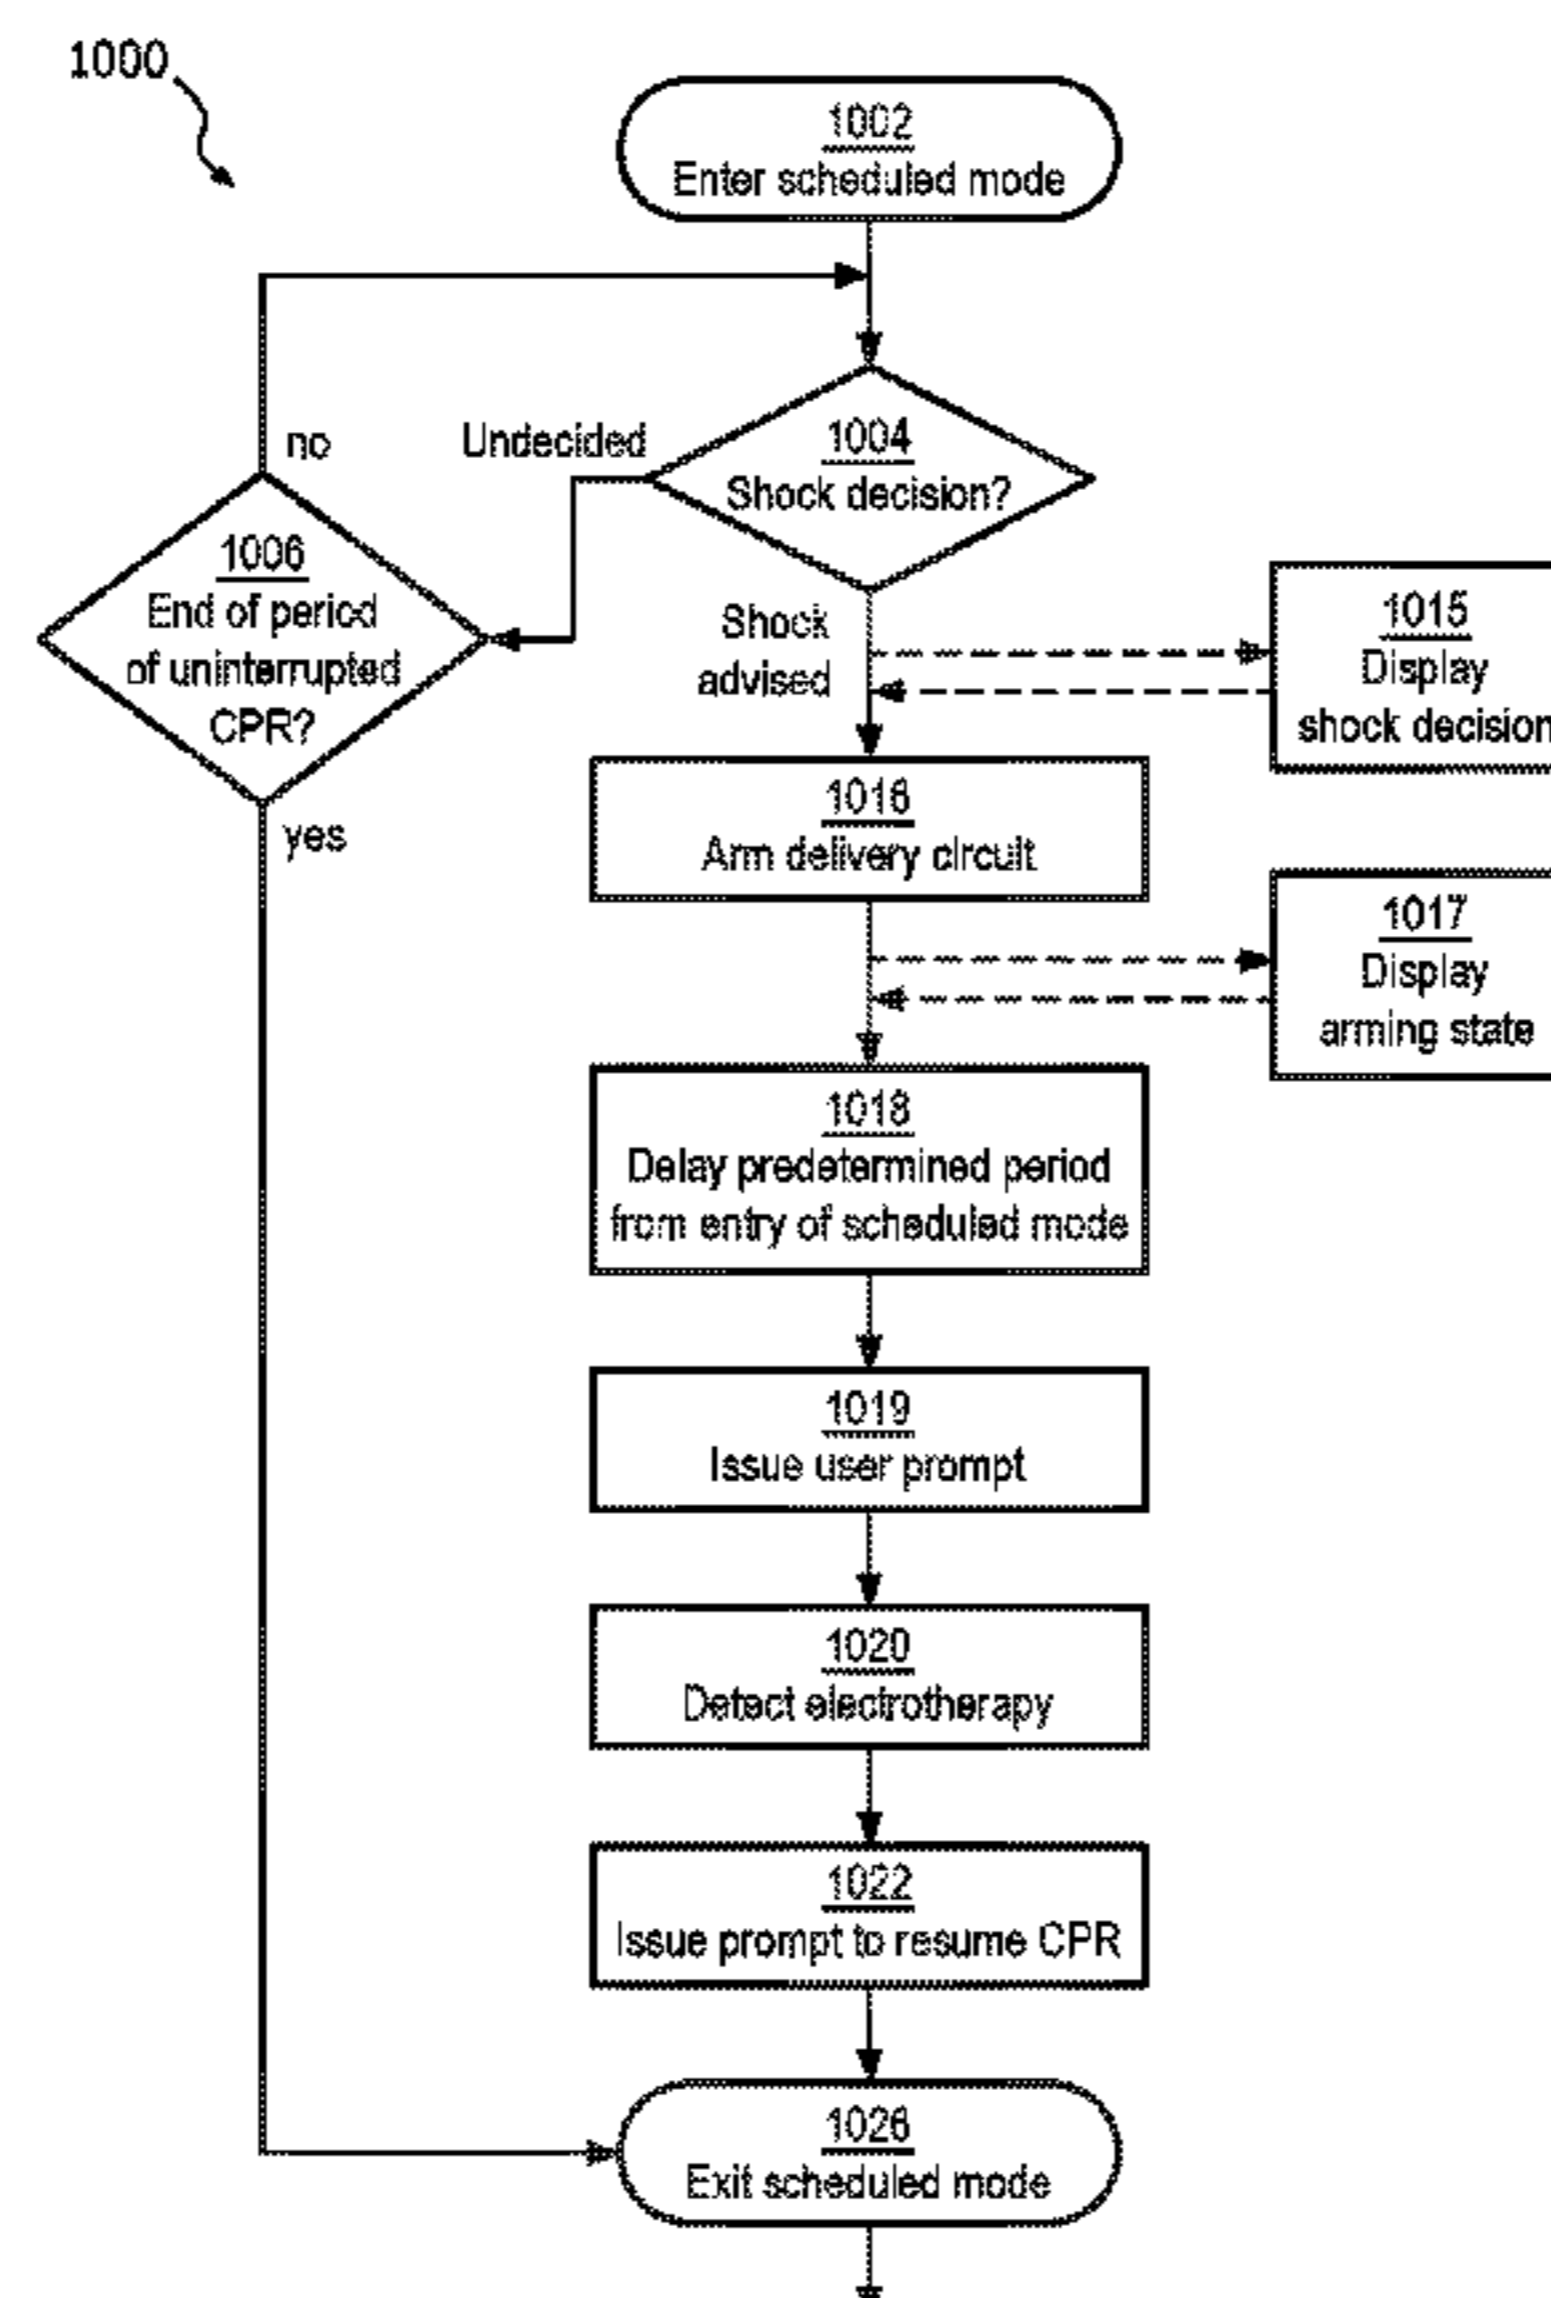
1000

1002
Enter scheduled mode

1004
Shock decision?

Undecided

no

1006
End of period of uninterrupted CPR?

yes

Shock advised

1015
Display shock decision

1016
Arm delivery circuit

1017
Display arming state

1018
Delay predetermined period from entry of scheduled mode

1019
Issue user prompt

1020
Detect electrotherapy

1022
Issue prompt to resume CPR

1026
Exit scheduled mode